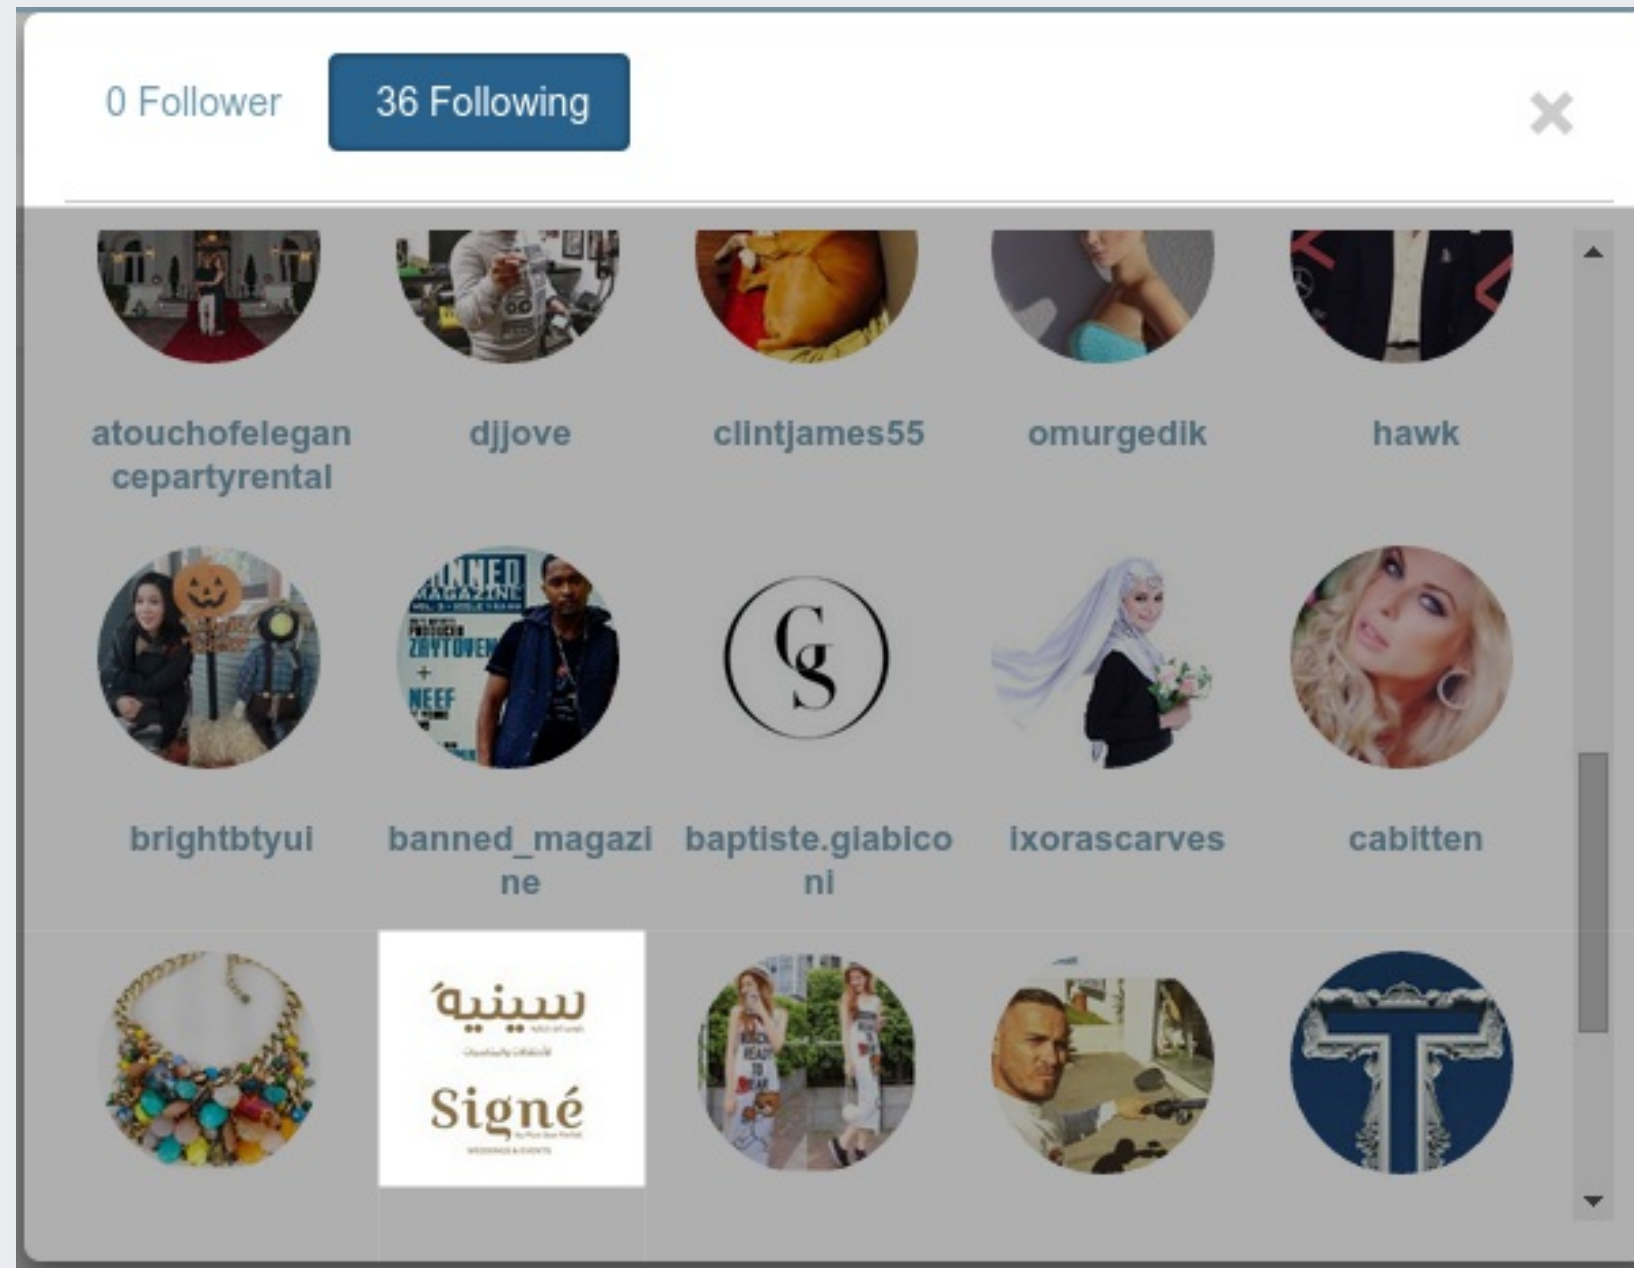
0 Follower

36 Following

×

atouchofelegancepartyrental

djjove

clintjames55

omurgedik

hawk

BANNED MAGAZINE

ZAYTOVEN

NEEF

CS

brightbtyui

banned_magazine

baptiste.giabiconi

ixorascarves

cabitten

سينيه

Signé

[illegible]

T